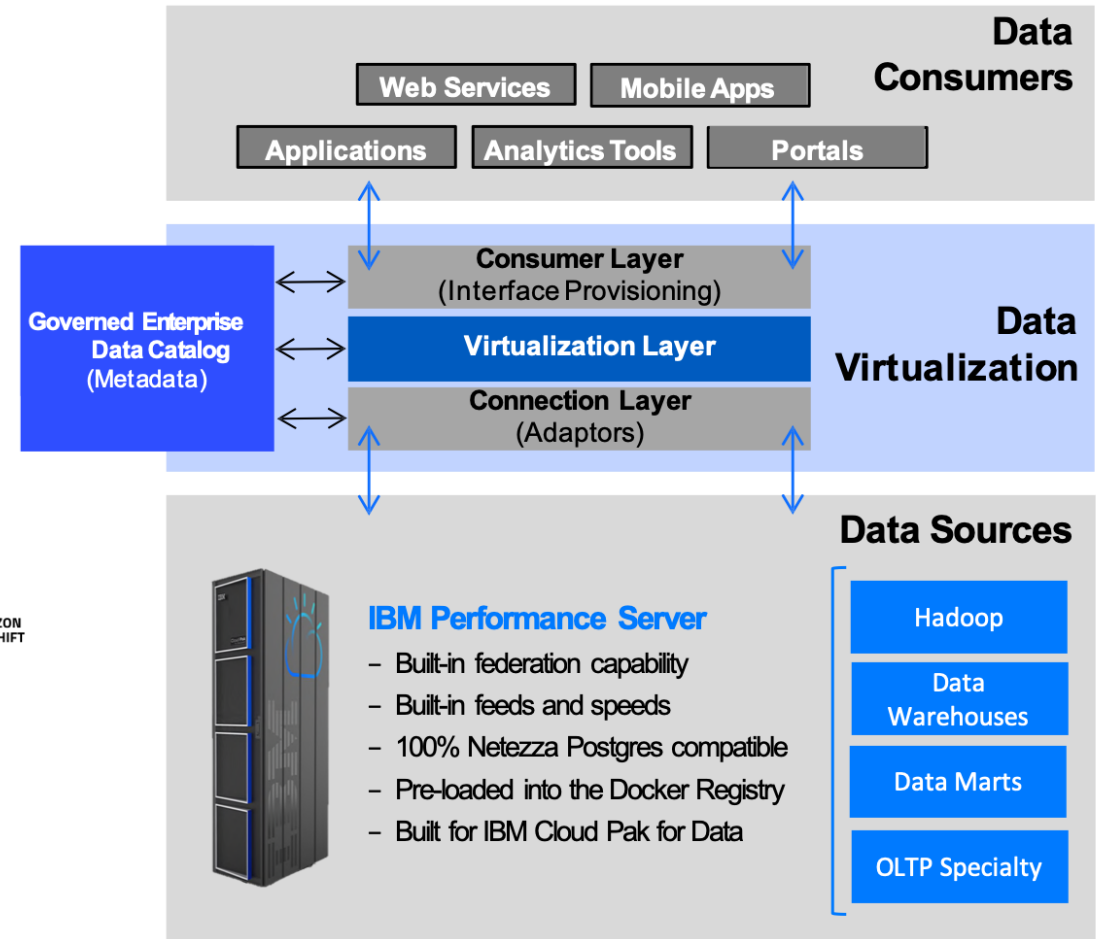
Data Consumers

Web Services
Mobile Apps
Applications
Analytics Tools
Portals

Governed Enterprise Data Catalog (Metadata)

Consumer Layer
(Interface Provisioning)

Virtualization Layer

Connection Layer
(Adaptors)

Data Virtualization

Data Sources

ZON
HIFT

IBM Performance Server
– Built-in federation capability
– Built-in feeds and speeds
– 100% Netezza Postgres compatible
– Pre-loaded into the Docker Registry
– Built for IBM Cloud Pak for Data

Hadoop
Data Warehouses
Data Marts
OLTP Specialty